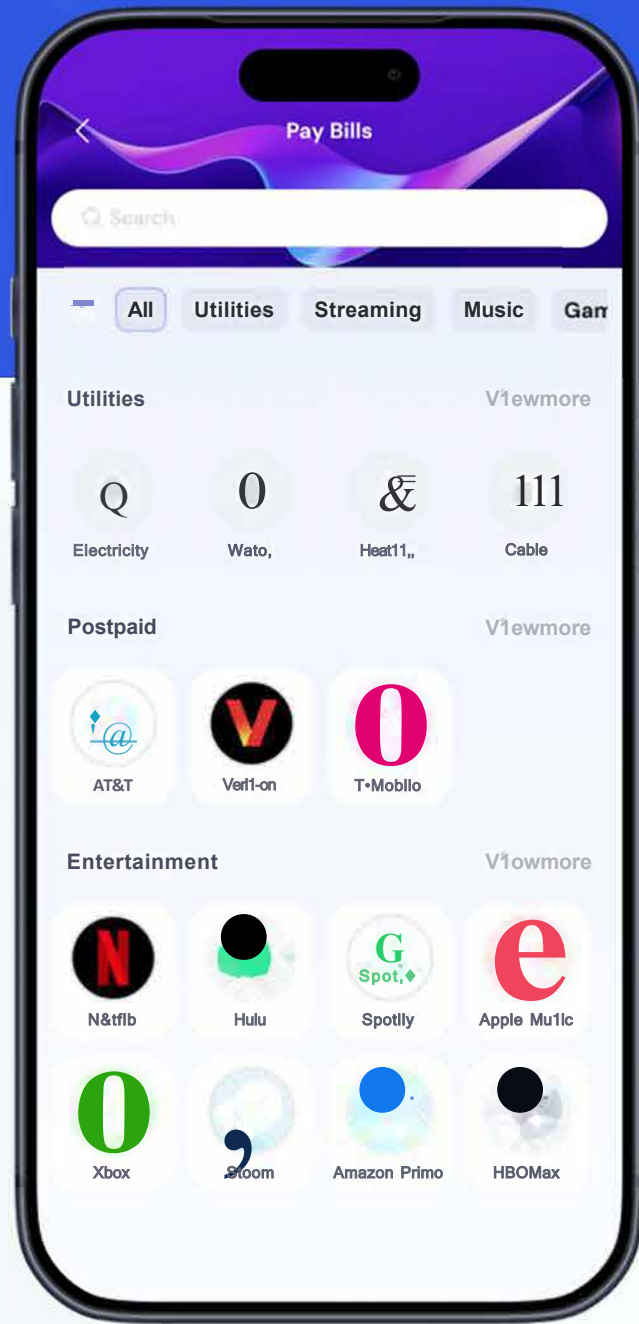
Pay Bills

Search

All Utilities Streaming Music Gan

Utilities V1ewmore

Q
Electricity

0
Wato,

&
Heat11,,

111
Cable

Postpaid V1ewmore

AT&T

V
Veri1-on

0
T•Mobllo

Entertainment V1owmore

N
N&tflb

Hulu

G
Spot,♦
Spotlly

e
Apple Mu1lc

0
Xbox

Stoom

Amazon Primo

HBOMax